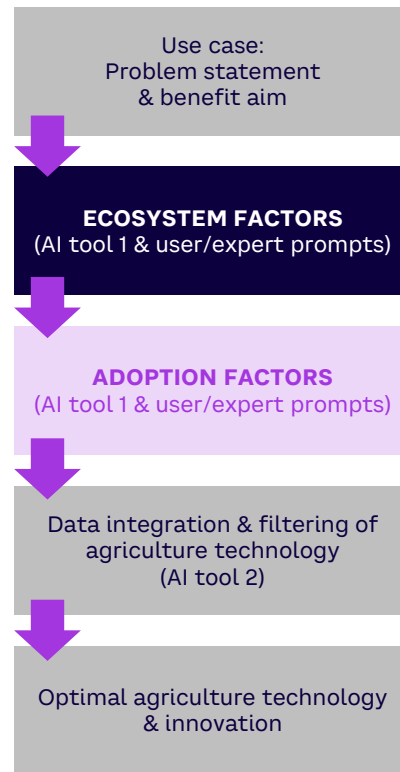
Use case:
Problem statement
& benefit aim

ECOSYSTEM FACTORS
(AI tool 1 & user/expert prompts)

ADOPTION FACTORS
(AI tool 1 & user/expert prompts)

Data integration & filtering of agriculture technology
(AI tool 2)

Optimal agriculture technology & innovation